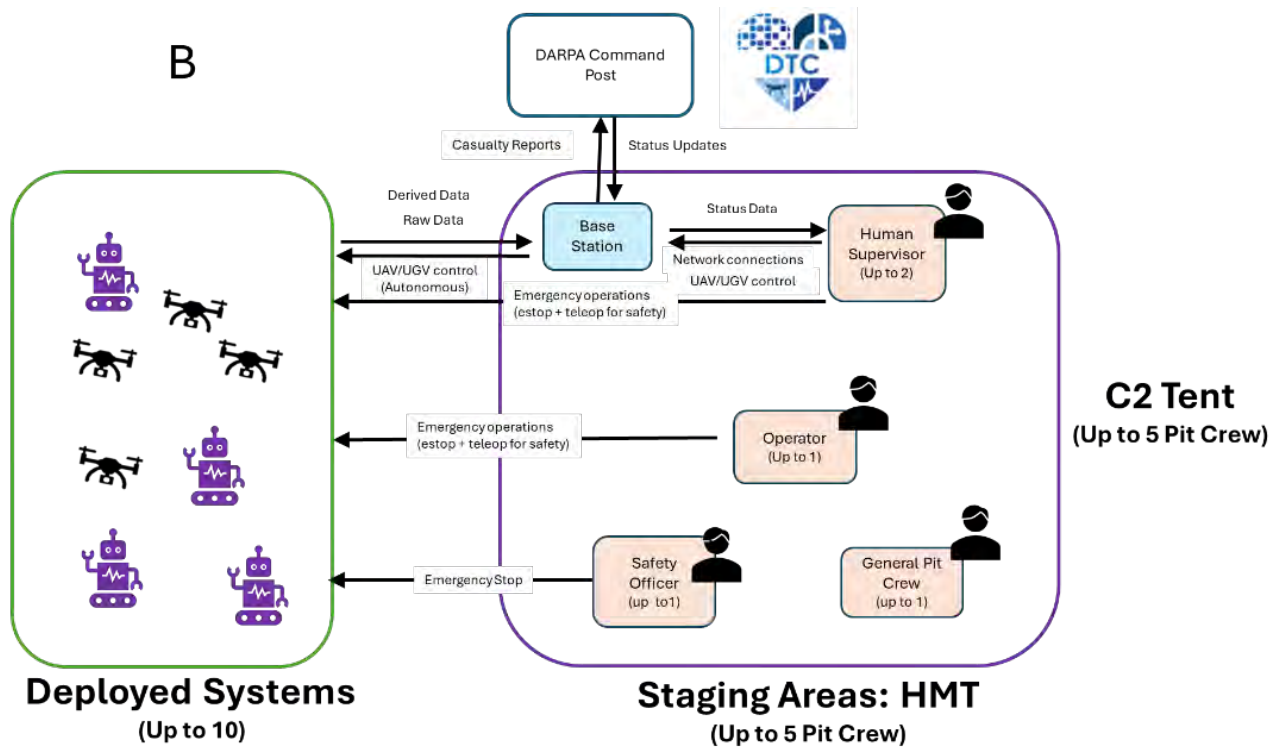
B

DARPA Command Post

DTC

Casualty Reports

Status Updates

Derived Data

Raw Data

Base Station

Status Data

Human Supervisor (Up to 2)

Network connections

UAV/UGV control

UAV/UGV control (Autonomous)

Emergency operations (estop + teleop for safety)

C2 Tent
(Up to 5 Pit Crew)

Emergency operations (estop + teleop for safety)

Operator (Up to 1)

EmergencyStop

Safety Officer (up to1)

General Pit Crew (up to 1)

Deployed Systems
(Up to 10)

Staging Areas: HMT
(Up to 5 Pit Crew)